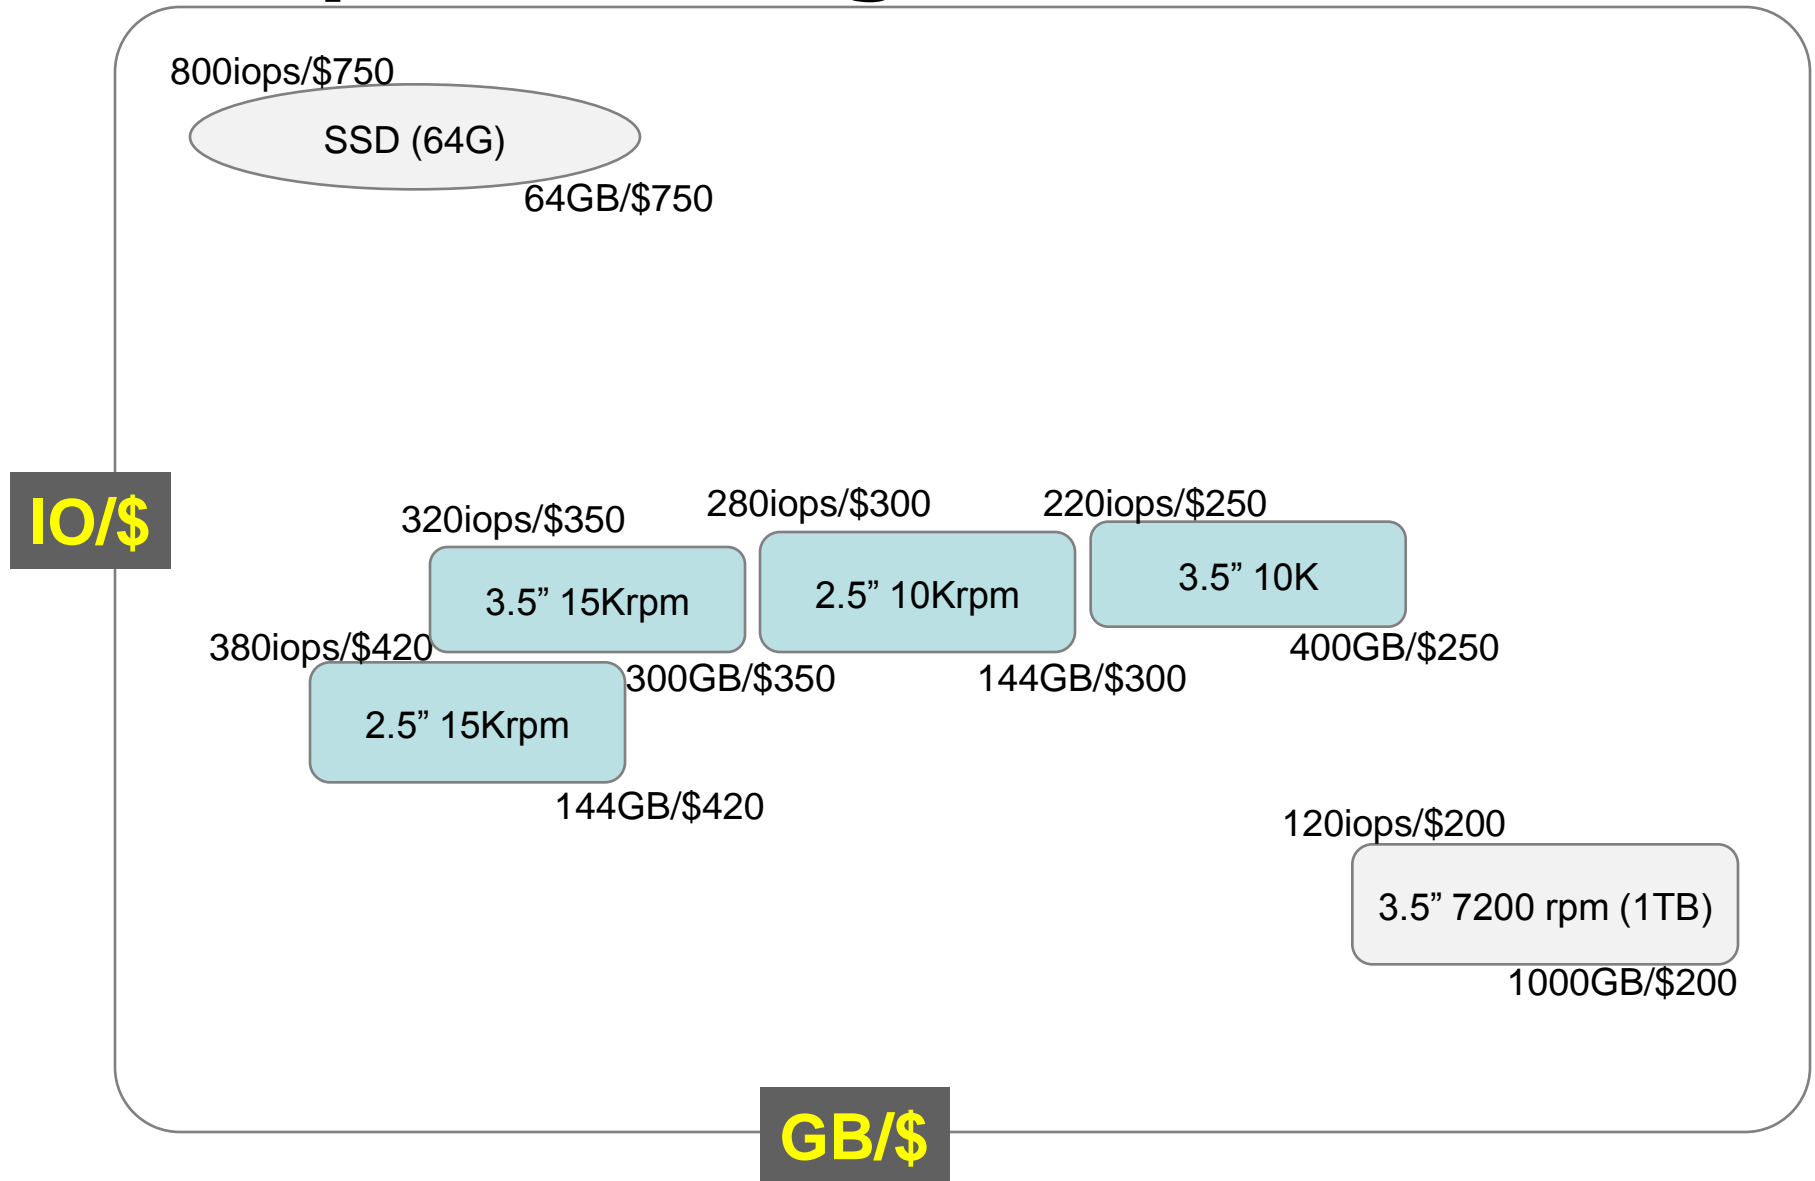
800iops/$750
SSD (64G)
64GB/$750

IO/$

320iops/$350
3.5” 15Krpm
300GB/$350

280iops/$300
2.5” 10Krpm
144GB/$300

220iops/$250
3.5” 10K
400GB/$250

380iops/$420
2.5” 15Krpm
144GB/$420

120iops/$200
3.5” 7200 rpm (1TB)
1000GB/$200

GB/$